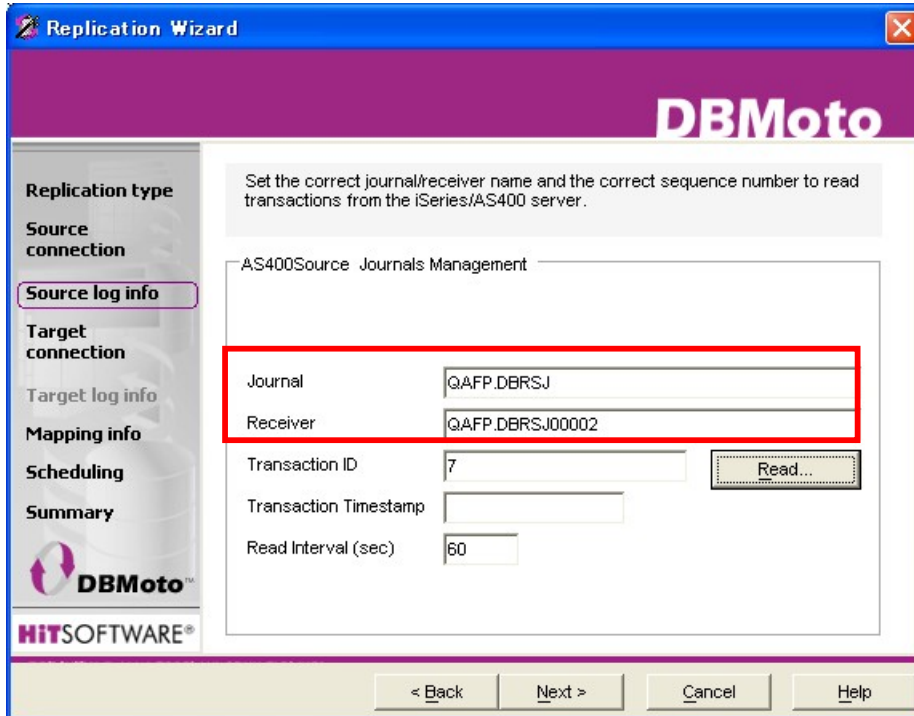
Replication Wizard

DBMoto

Replication type
Source connection
Source log info
Target connection
Target log info
Mapping info
Scheduling
Summary

DBMoto™

HiTSOFTWARE®

Set the correct journal/receiver name and the correct sequence number to read transactions from the iSeries/AS400 server.

AS400Source Journals Management

Journal QAFP.DBRSJ
Receiver QAFP.DBRSJ00002
Transaction ID 7
Read...
Transaction Timestamp
Read Interval (sec) 60

< Back
Next >
Cancel
Help